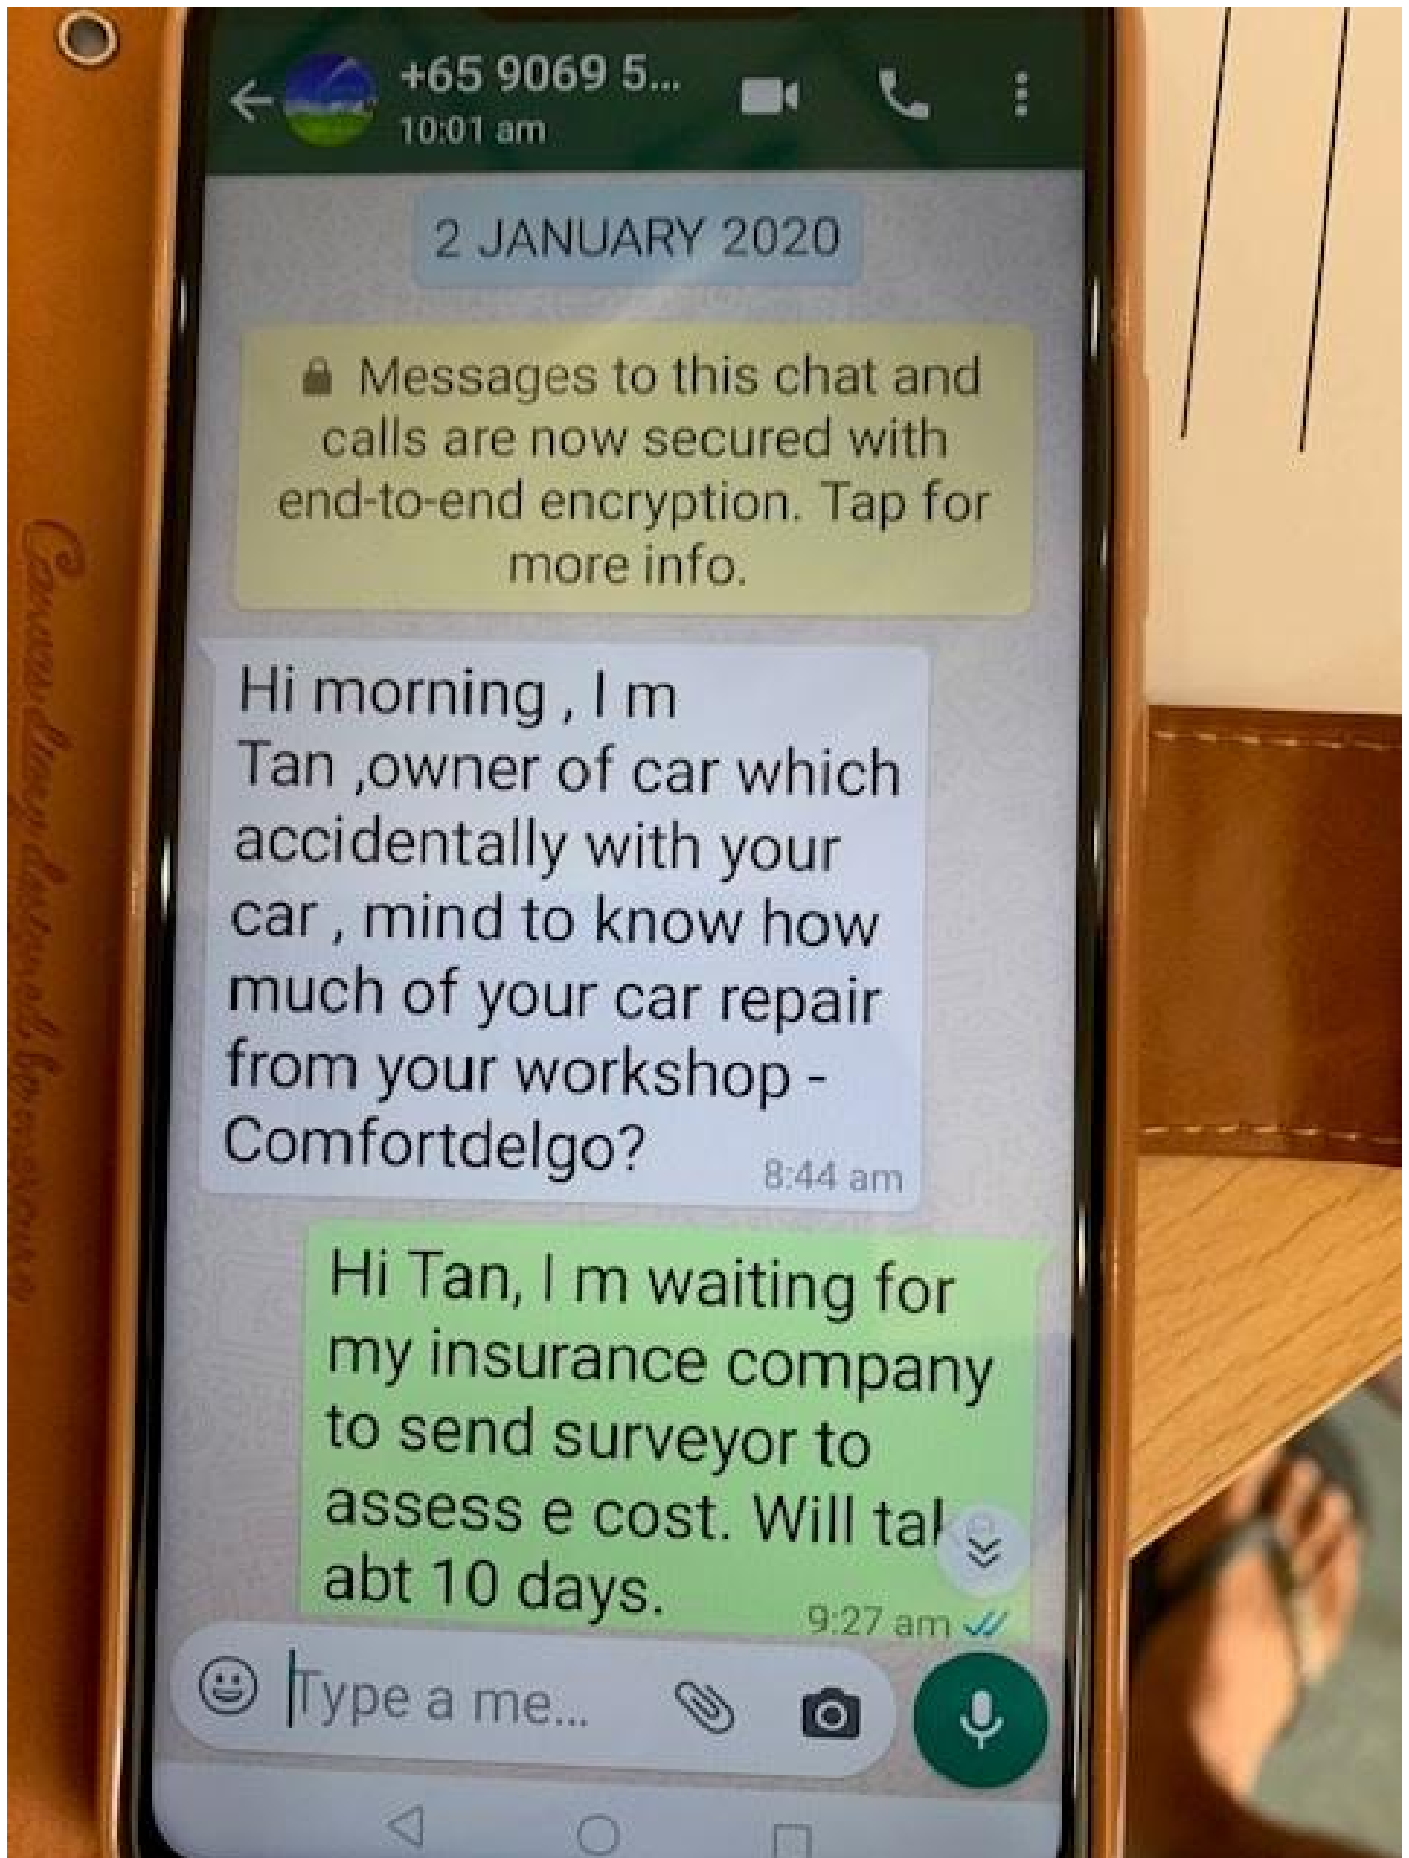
+65 9069 5...
10:01 am

2 JANUARY 2020

Messages to this chat and calls are now secured with end-to-end encryption. Tap for more info.

Hi morning , I m Tan ,owner of car which accidentally with your car , mind to know how much of your car repair from your workshop - Comfortdelgo?
8:44 am

Hi Tan, I m waiting for my insurance company to send surveyor to assess e cost. Will tal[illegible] abt 10 days.
9:27 am

Type a me...

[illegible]